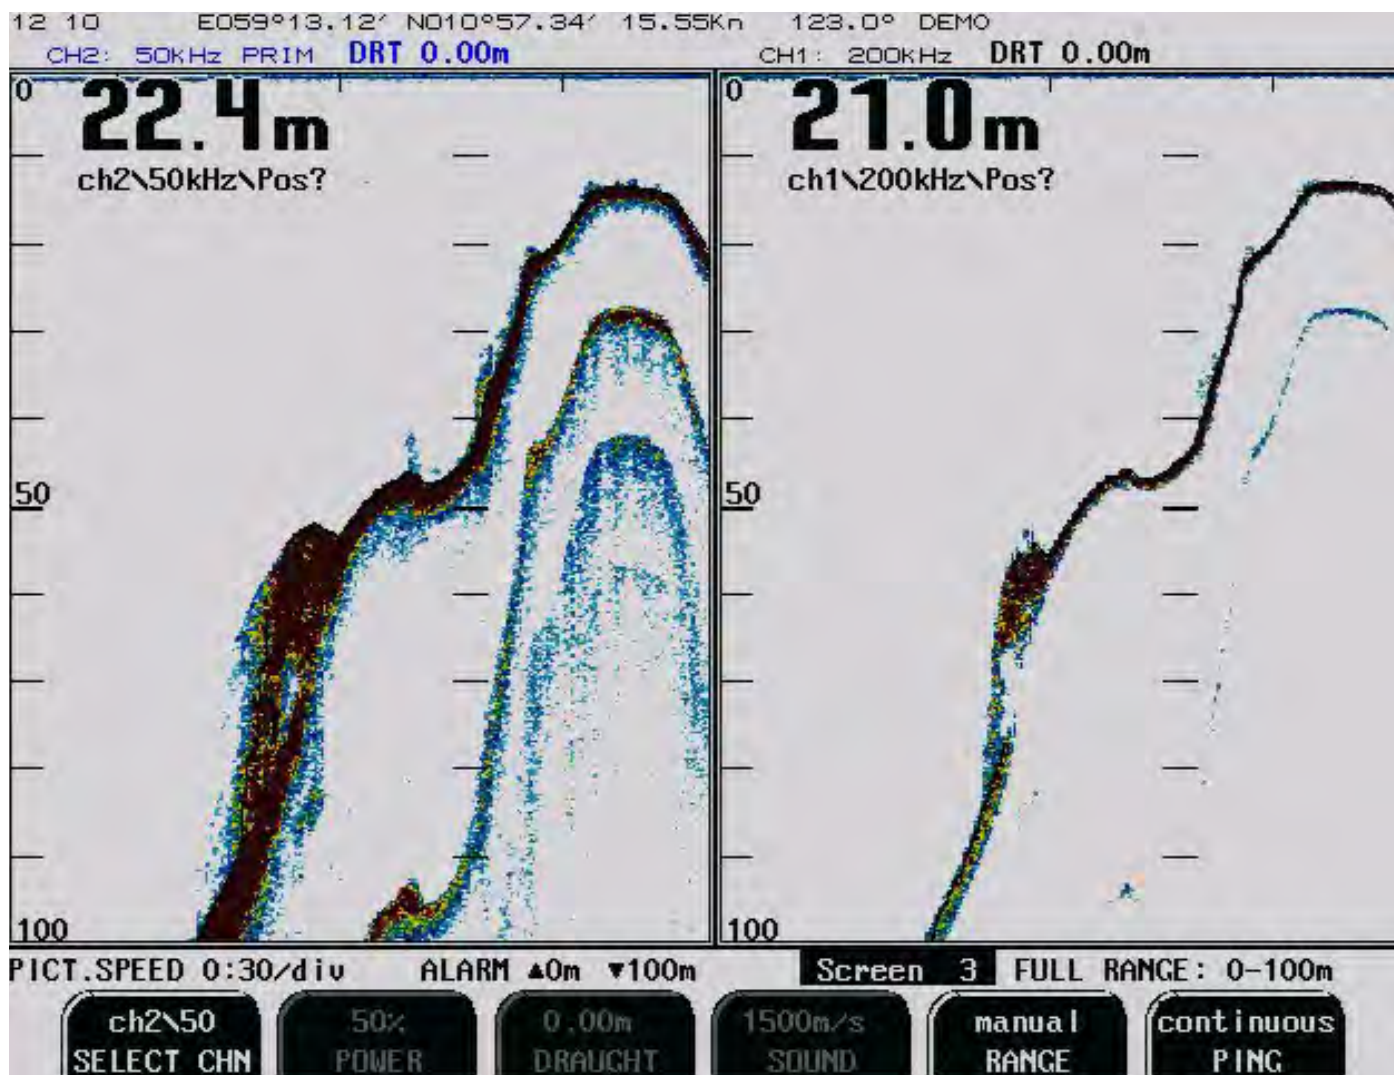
12 10 E059°13.12′ N010°57.34′ 15.55Kn 123.0° DEMO
CH2: 50KHz PRIM DRT 0.00m CH1: 200KHz DRT 0.00m

0
22.4m
ch2\50kHz\Pos?
50
100

0
21.0m
ch1\200kHz\Pos?
50
100

PICT.SPEED 0:30/div ALARM ▲0m ▼100m Screen 3 FULL RANGE: 0-100m

ch2\50
SELECT CHN

50%
POWER

0.00m
DRAUGHT

1500m/s
SOUND

manual
RANGE

continuous
PING